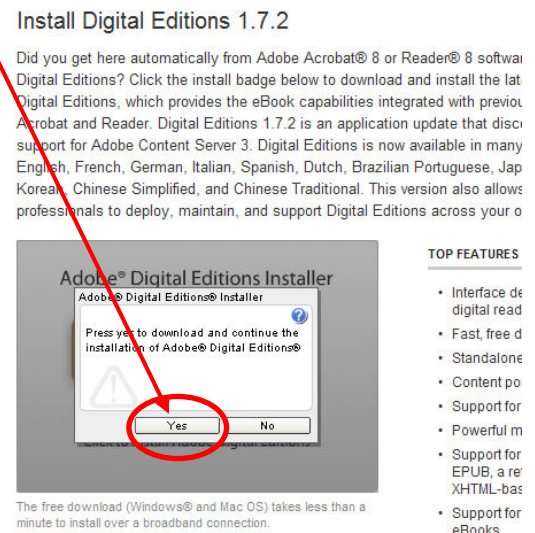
Install Digital Editions 1.7.2

Did you get here automatically from Adobe Acrobat® 8 or Reader® 8 softwa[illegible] Digital Editions? Click the install badge below to download and install the lat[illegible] Digital Editions, which provides the eBook capabilities integrated with previou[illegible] Acrobat and Reader. Digital Editions 1.7.2 is an application update that disc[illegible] support for Adobe Content Server 3. Digital Editions is now available in many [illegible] English, French, German, Italian, Spanish, Dutch, Brazilian Portuguese, Jap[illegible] Korean, Chinese Simplified, and Chinese Traditional. This version also allows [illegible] professionals to deploy, maintain, and support Digital Editions across your o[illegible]

Adobe® Digital Editions Installer

Adobe® Digital Editions® Installer

Press yes to download and continue the installation of Adobe® Digital Editions®

Yes

No

Click to install Adobe Digital Editions

The free download (Windows® and Mac OS) takes less than a minute to install over a broadband connection.

TOP FEATURES

• Interface de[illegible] digital read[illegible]
• Fast, free d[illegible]
• Standalone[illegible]
• Content po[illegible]
• Support for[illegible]
• Powerful m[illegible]
• Support for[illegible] EPUB, a re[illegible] XHTML-bas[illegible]
• Support for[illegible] eBooks